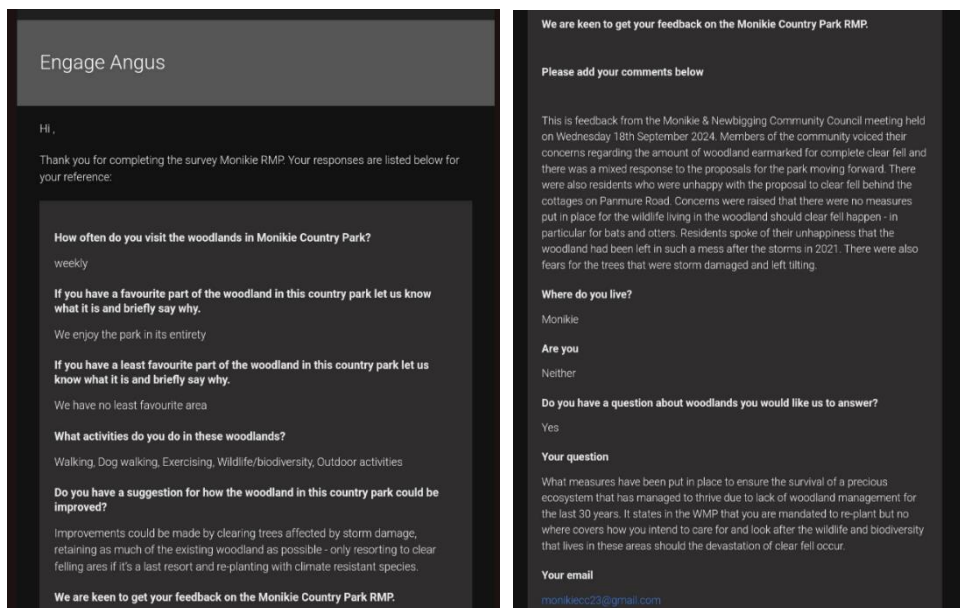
Engage Angus

Hi ,

Thank you for completing the survey Monikie RMP. Your responses are listed below for your reference:

How often do you visit the woodlands in Monikie Country Park?

weekly

If you have a favourite part of the woodland in this country park let us know what it is and briefly say why.

We enjoy the park in its entirety

If you have a least favourite part of the woodland in this country park let us know what it is and briefly say why.

We have no least favourite area

What activities do you do in these woodlands?

Walking, Dog walking, Exercising, Wildlife/biodiversity, Outdoor activities

Do you have a suggestion for how the woodland in this country park could be improved?

Improvements could be made by clearing trees affected by storm damage, retaining as much of the existing woodland as possible - only resorting to clear felling ares if it's a last resort and re-planting with climate resistant species.

We are keen to get your feedback on the Monikie Country Park RMP.

We are keen to get your feedback on the Monikie Country Park RMP.

Please add your comments below

This is feedback from the Monikie & Newbigging Community Council meeting held on Wednesday 18th September 2024. Members of the community voiced their concerns regarding the amount of woodland earmarked for complete clear fell and there was a mixed response to the proposals for the park moving forward. There were also residents who were unhappy with the proposal to clear fell behind the cottages on Panmure Road. Concerns were raised that there were no measures put in place for the wildlife living in the woodland should clear fell happen - in particular for bats and otters. Residents spoke of their unhappiness that the woodland had been left in such a mess after the storms in 2021. There were also fears for the trees that were storm damaged and left tilting.

Where do you live?

Monikie

Are you

Neither

Do you have a question about woodlands you would like us to answer?

Yes

Your question

What measures have been put in place to ensure the survival of a precious ecosystem that has managed to thrive due to lack of woodland management for the last 30 years. It states in the WMP that you are mandated to re-plant but no where covers how you intend to care for and look after the wildlife and biodiversity that lives in these areas should the devastation of clear fell occur.

Your email

monikiecc23@gmail.com